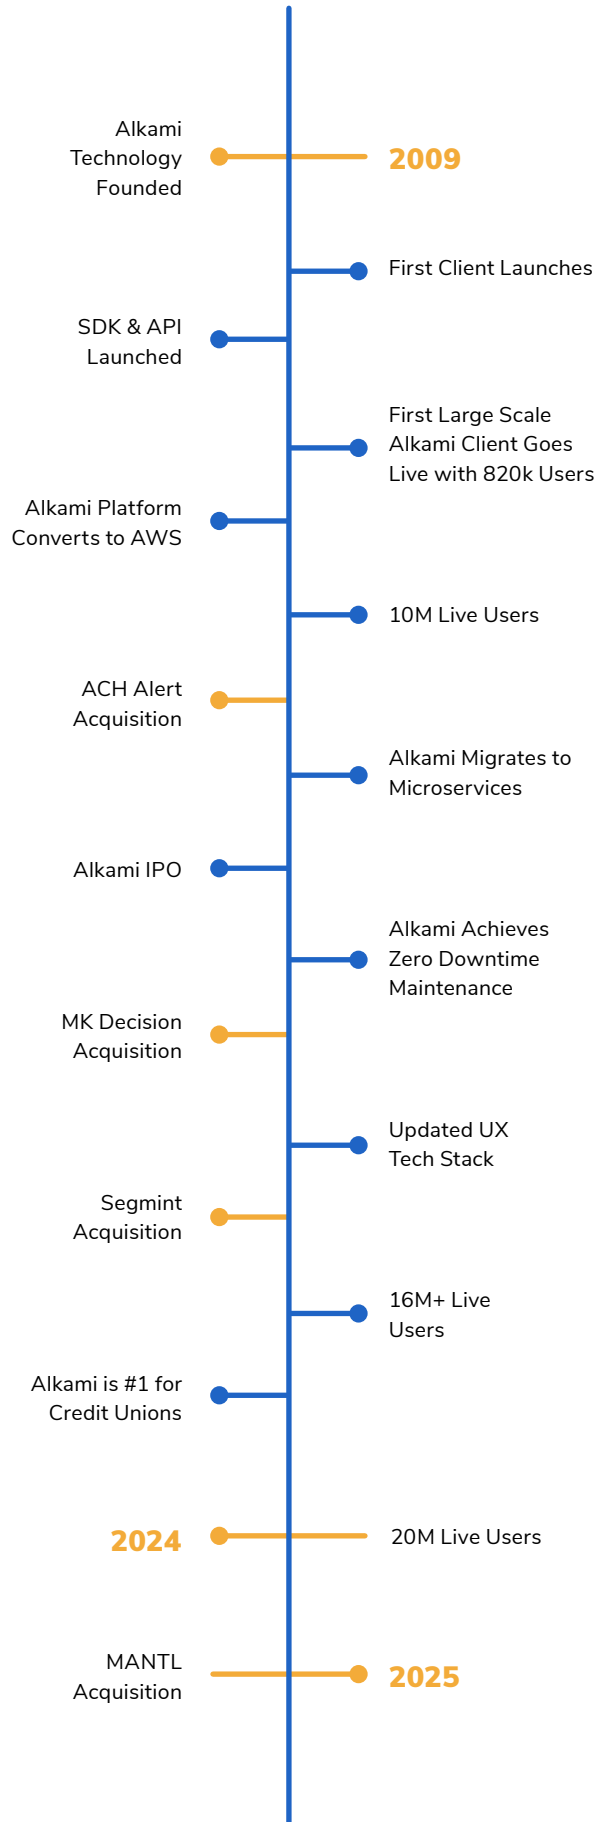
Alkami Technology Founded

2009

First Client Launches

SDK & API Launched

First Large Scale Alkami Client Goes Live with 820k Users

Alkami Platform Converts to AWS

10M Live Users

ACH Alert Acquisition

Alkami Migrates to Microservices

Alkami IPO

Alkami Achieves Zero Downtime Maintenance

MK Decision Acquisition

Updated UX Tech Stack

Segmint Acquisition

16M+ Live Users

Alkami is #1 for Credit Unions

2024

20M Live Users

MANTL Acquisition

2025